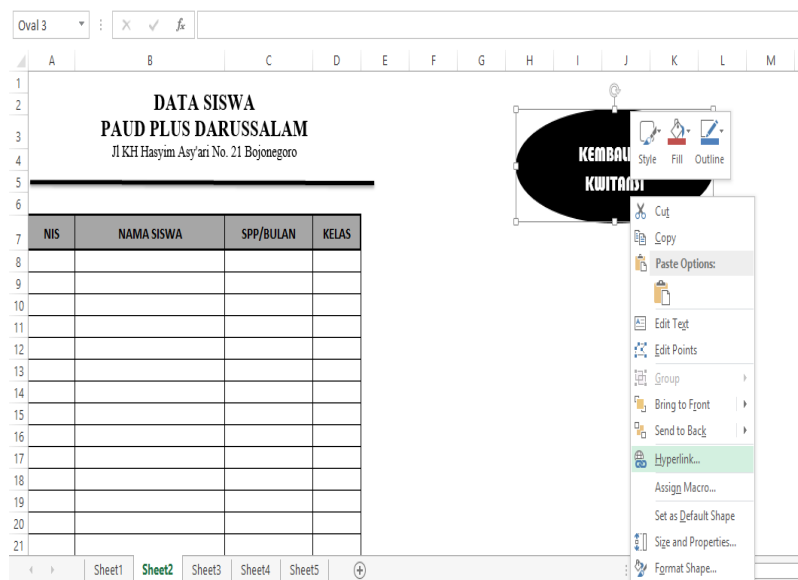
Oval 3

$f_x$

A B C D E F G H I J K L M

1
2
3
4
5
6
7
8
9
10
11
12
13
14
15
16
17
18
19
20
21

DATA SISWA
PAUD PLUS DARUSSALAM
Jl KH Hasyim Asy'ari No. 21 Bojonegoro

| NIS | NAMA SISWA | SPP/BULAN | KELAS |
|---|---|---|---|
| | | | |
| | | | |
| | | | |
| | | | |
| | | | |
| | | | |
| | | | |
| | | | |
| | | | |
| | | | |
| | | | |
| | | | |
| | | | |
| | | | |

KEMBAL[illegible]
KWITANSI

Style Fill Outline

Cut
Copy
Paste Options:
Edit Text
Edit Points
Group
Bring to Front
Send to Back
Hyperlink...
Assign Macro...
Set as Default Shape
Size and Properties...
Format Shape...

Sheet1 Sheet2 Sheet3 Sheet4 Sheet5